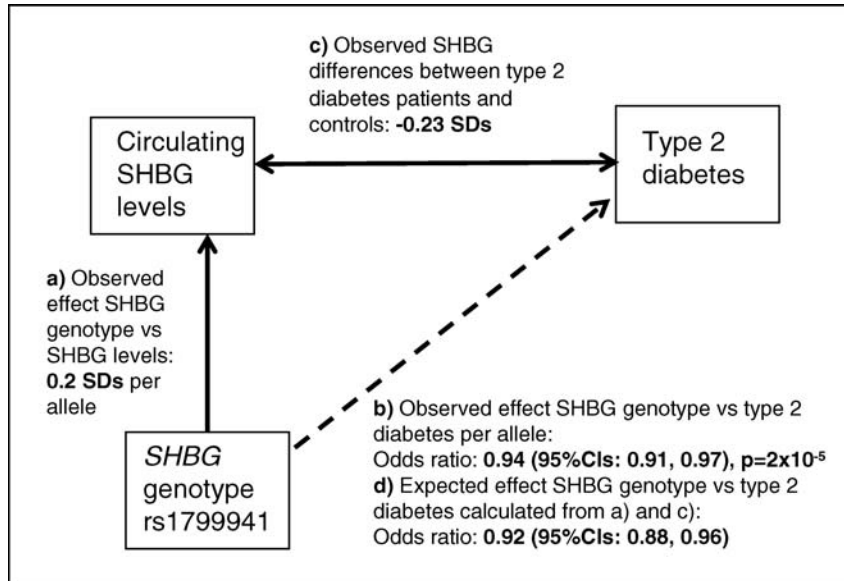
c) Observed SHBG differences between type 2 diabetes patients and controls: -0.23 SDs

Circulating SHBG levels

Type 2 diabetes

a) Observed effect SHBG genotype vs SHBG levels: 0.2 SDs per allele

SHBG genotype rs1799941

b) Observed effect SHBG genotype vs type 2 diabetes per allele:
Odds ratio: 0.94 (95%CIs: 0.91, 0.97), p=2x10$^{-5}$
d) Expected effect SHBG genotype vs type 2 diabetes calculated from a) and c):
Odds ratio: 0.92 (95%CIs: 0.88, 0.96)